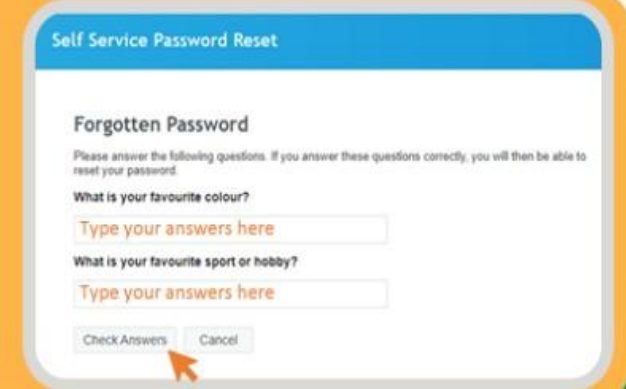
Self Service Password Reset

Forgotten Password

Please answer the following questions. If you answer these questions correctly, you will then be able to reset your password.

What is your favourite colour?

Type your answers here

What is your favourite sport or hobby?

Type your answers here

Check Answers Cancel